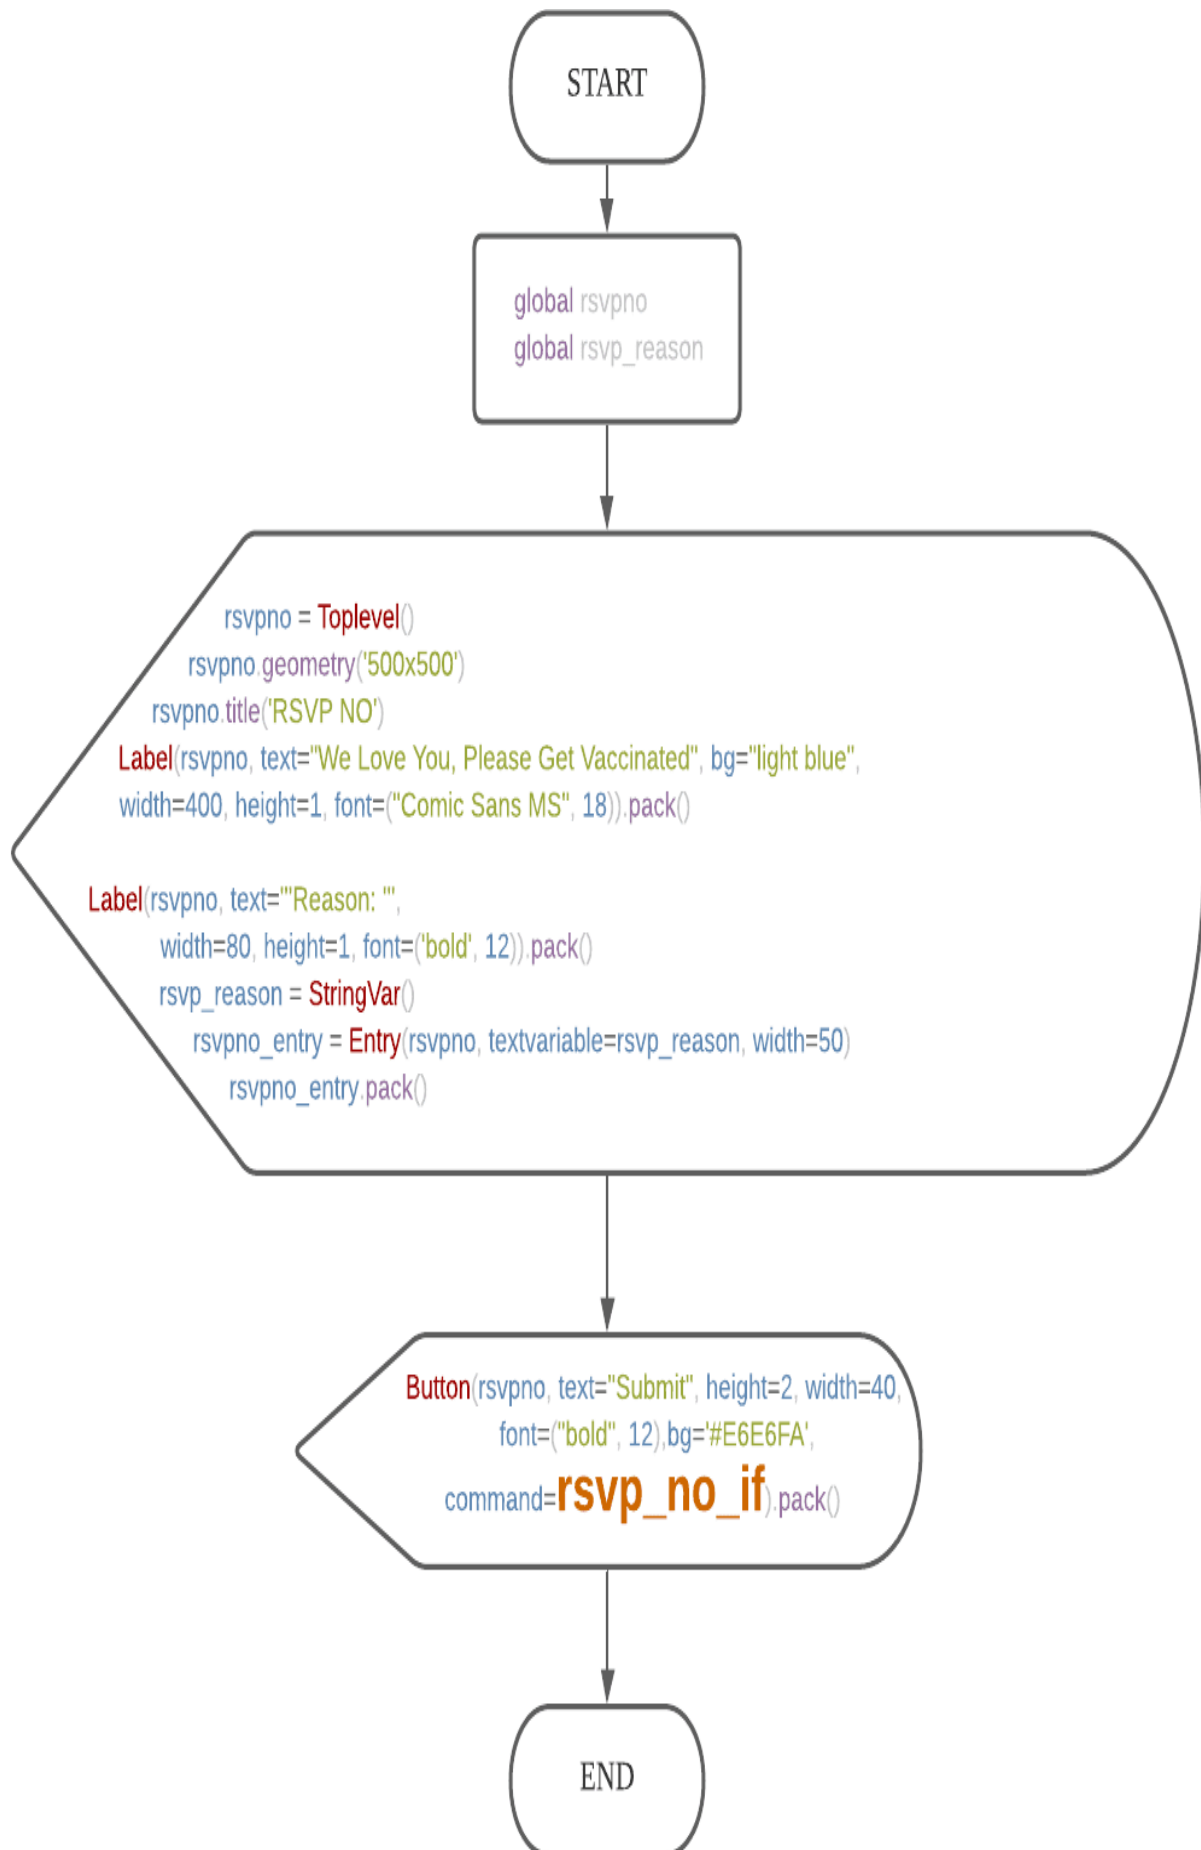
START

global rsvpno
global rsvp_reason

rsvpno = Toplevel()
rsvpno.geometry('500x500')
rsvpno.title('RSVP NO')
Label(rsvpno, text="We Love You, Please Get Vaccinated", bg="light blue", width=400, height=1, font=("Comic Sans MS", 18)).pack()

Label(rsvpno, text='"Reason: "', width=80, height=1, font=('bold', 12)).pack()
rsvp_reason = StringVar()
rsvpno_entry = Entry(rsvpno, textvariable=rsvp_reason, width=50)
rsvpno_entry.pack()

Button(rsvpno, text="Submit", height=2, width=40, font=("bold", 12),bg='#E6E6FA', command=rsvp_no_if).pack()

END